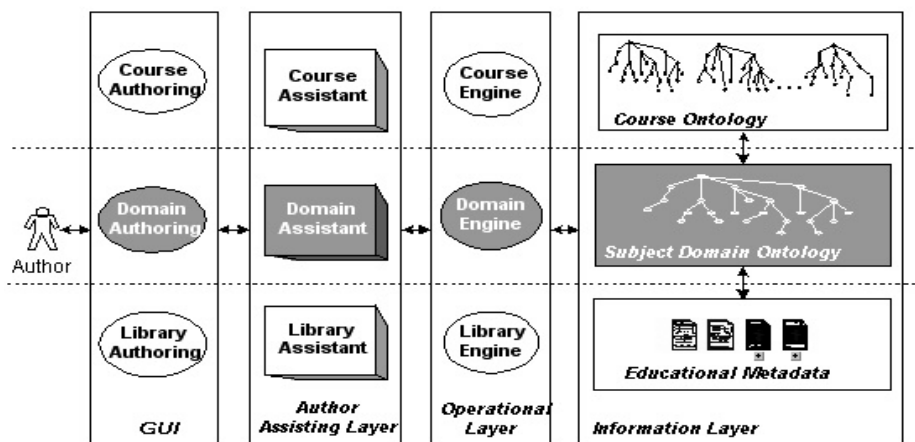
Course Authoring

Course Assistant

Course Engine

Course Ontology

Author

Domain Authoring

Domain Assistant

Domain Engine

Subject Domain Ontology

Library Authoring

Library Assistant

Library Engine

Educational Metadata

GUI

Author Assisting Layer

Operational Layer

Information Layer